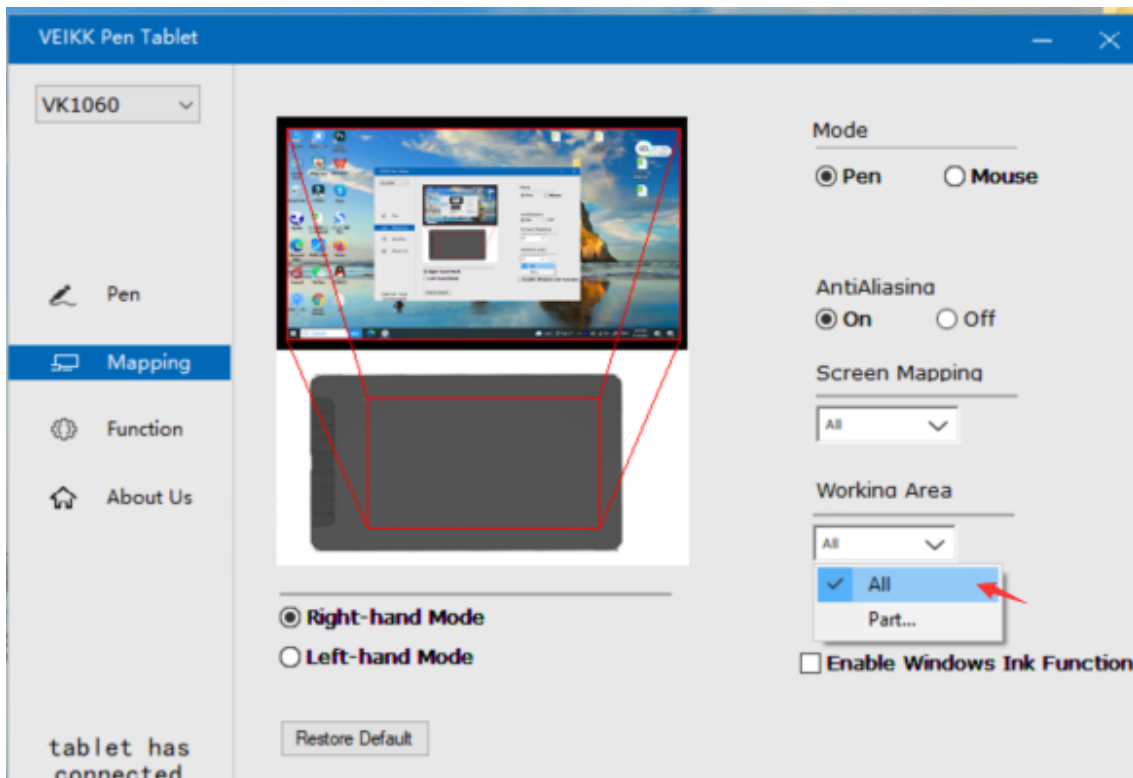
VEIKK Pen Tablet

VK1060

Pen

Mapping

Function

About Us

tablet has connected

Right-hand Mode

Left-hand Mode

Restore Default

Mode

Pen

Mouse

AntiAliasing

On

Off

Screen Mapping

All

Working Area

All

All

Part...

Enable Windows Ink Function